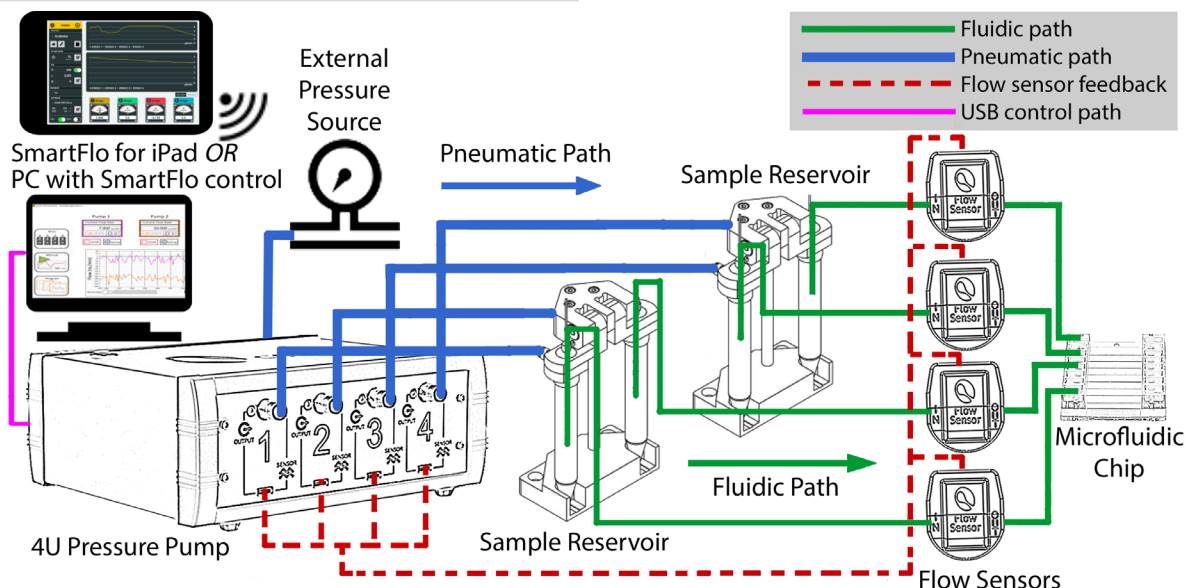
Fluidic path
Pneumatic path
Flow sensor feedback
USB control path

SmartFlo for iPad *OR* PC with SmartFlo control

External Pressure Source

Pneumatic Path

Sample Reservoir

Pump 1
Pump 2

OUTPUT 1 SENSOR
OUTPUT 2 SENSOR
OUTPUT 3 SENSOR
OUTPUT 4 SENSOR

Flow Sensor
Flow Sensor
Flow Sensor
Flow Sensor

Microfluidic Chip

Fluidic Path

4U Pressure Pump

Sample Reservoir

Flow Sensors